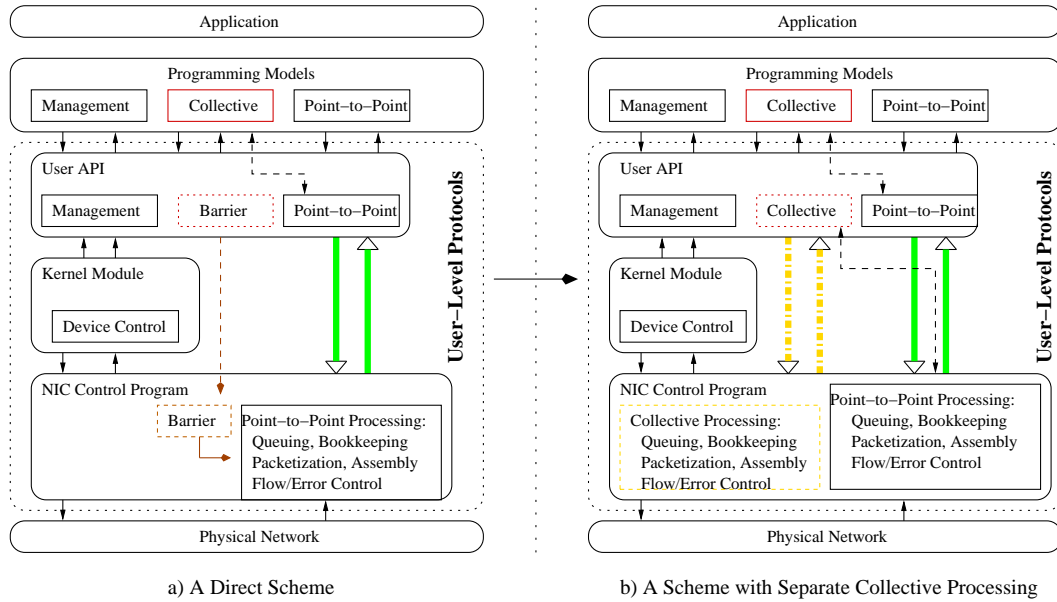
Application

Programming Models

Management

Collective

Point−to−Point

User API

Management

Barrier

Point−to−Point

Kernel Module

Device Control

NIC Control Program

Barrier

Point−to−Point Processing:
Queuing, Bookkeeping
Packetization, Assembly
Flow/Error Control

User−Level Protocols

Physical Network

a) A Direct Scheme

Application

Programming Models

Management

Collective

Point−to−Point

User API

Management

Collective

Point−to−Point

Kernel Module

Device Control

NIC Control Program

Collective Processing:
Queuing, Bookkeeping
Packetization, Assembly
Flow/Error Control

Point−to−Point Processing:
Queuing, Bookkeeping
Packetization, Assembly
Flow/Error Control

User−Level Protocols

Physical Network

b) A Scheme with Separate Collective Processing